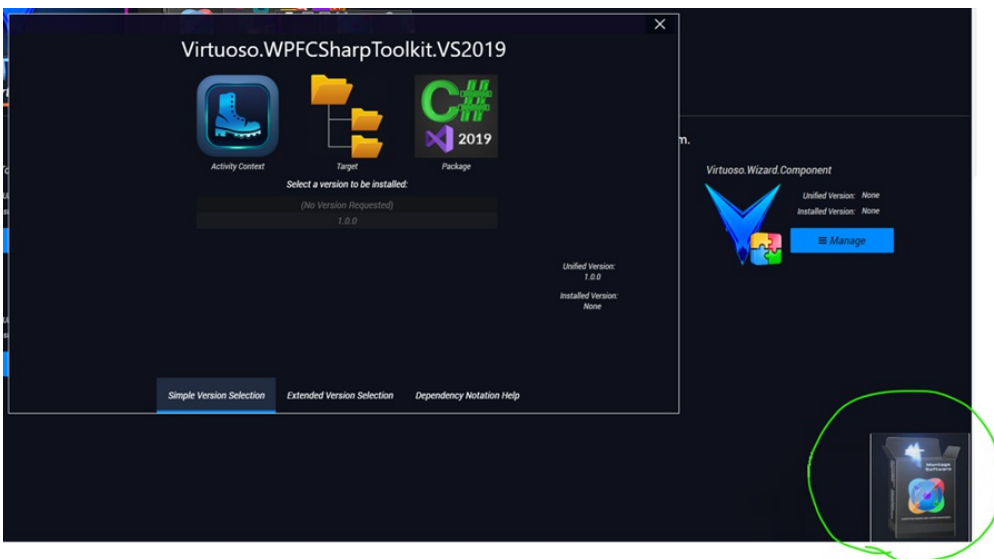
Virtuoso.WPFCSharpToolkit.VS2019

Activity Context

Target

C#
2019
Package

Select a version to be installed:

(No Version Requested)

1.0.0

Unified Version:
1.0.0

Installed Version:
None

Simple Version Selection

Extended Version Selection

Dependency Notation Help

×

m.

Virtuoso.Wizard.Component

Unified Version: None

Installed Version: None

≡ Manage

Montage Software